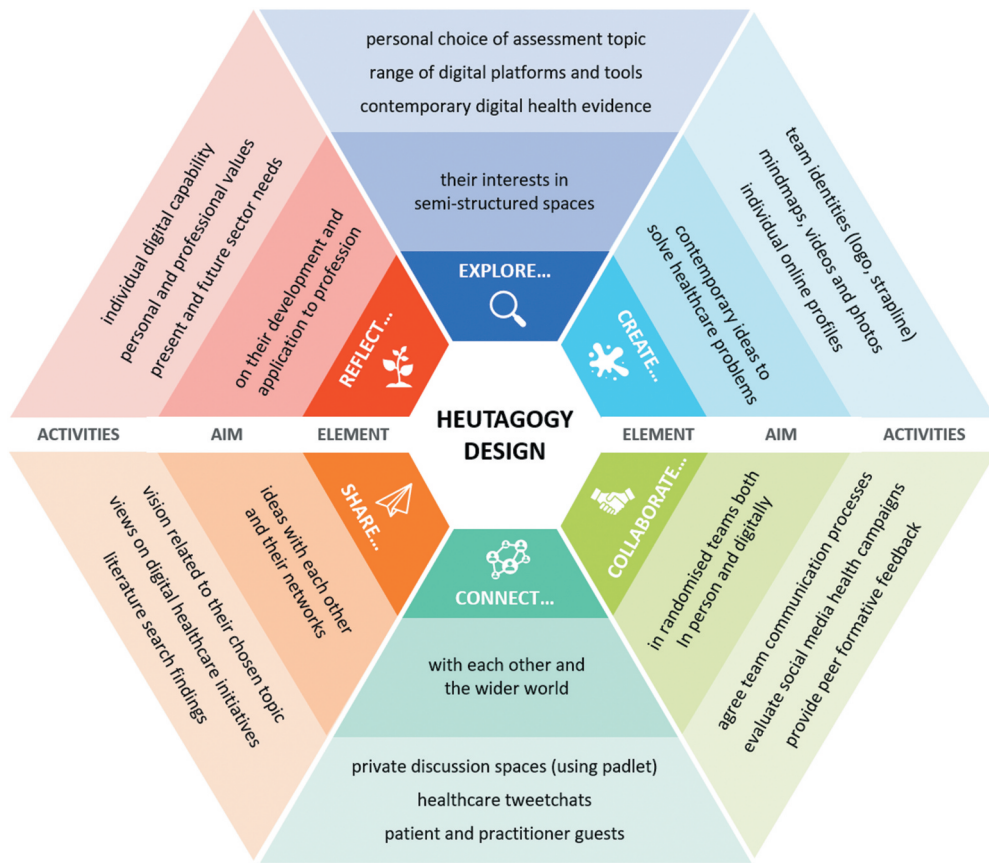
personal choice of assessment topic
range of digital platforms and tools
contemporary digital health evidence

their interests in semi-structured spaces

EXPLORE...

individual digital capability
personal and professional values
present and future sector needs

on their development and application to profession

REFLECT...

team identities (logo, strapline)
mindmaps, videos and photos
individual online profiles

contemporary ideas to solve healthcare problems

CREATE...

ACTIVITIES AIM ELEMENT

HEUTAGOGY DESIGN

ELEMENT AIM ACTIVITIES

SHARE...

ideas with each other and their networks

vision related to their chosen topic
views on digital healthcare initiatives
literature search findings

COLLABORATE...

in randomised teams both In person and digitally

agree team communication processes
evaluate social media health campaigns
provide peer formative feedback

CONNECT...

with each other and the wider world

private discussion spaces (using padlet)
healthcare tweetchats
patient and practitioner guests